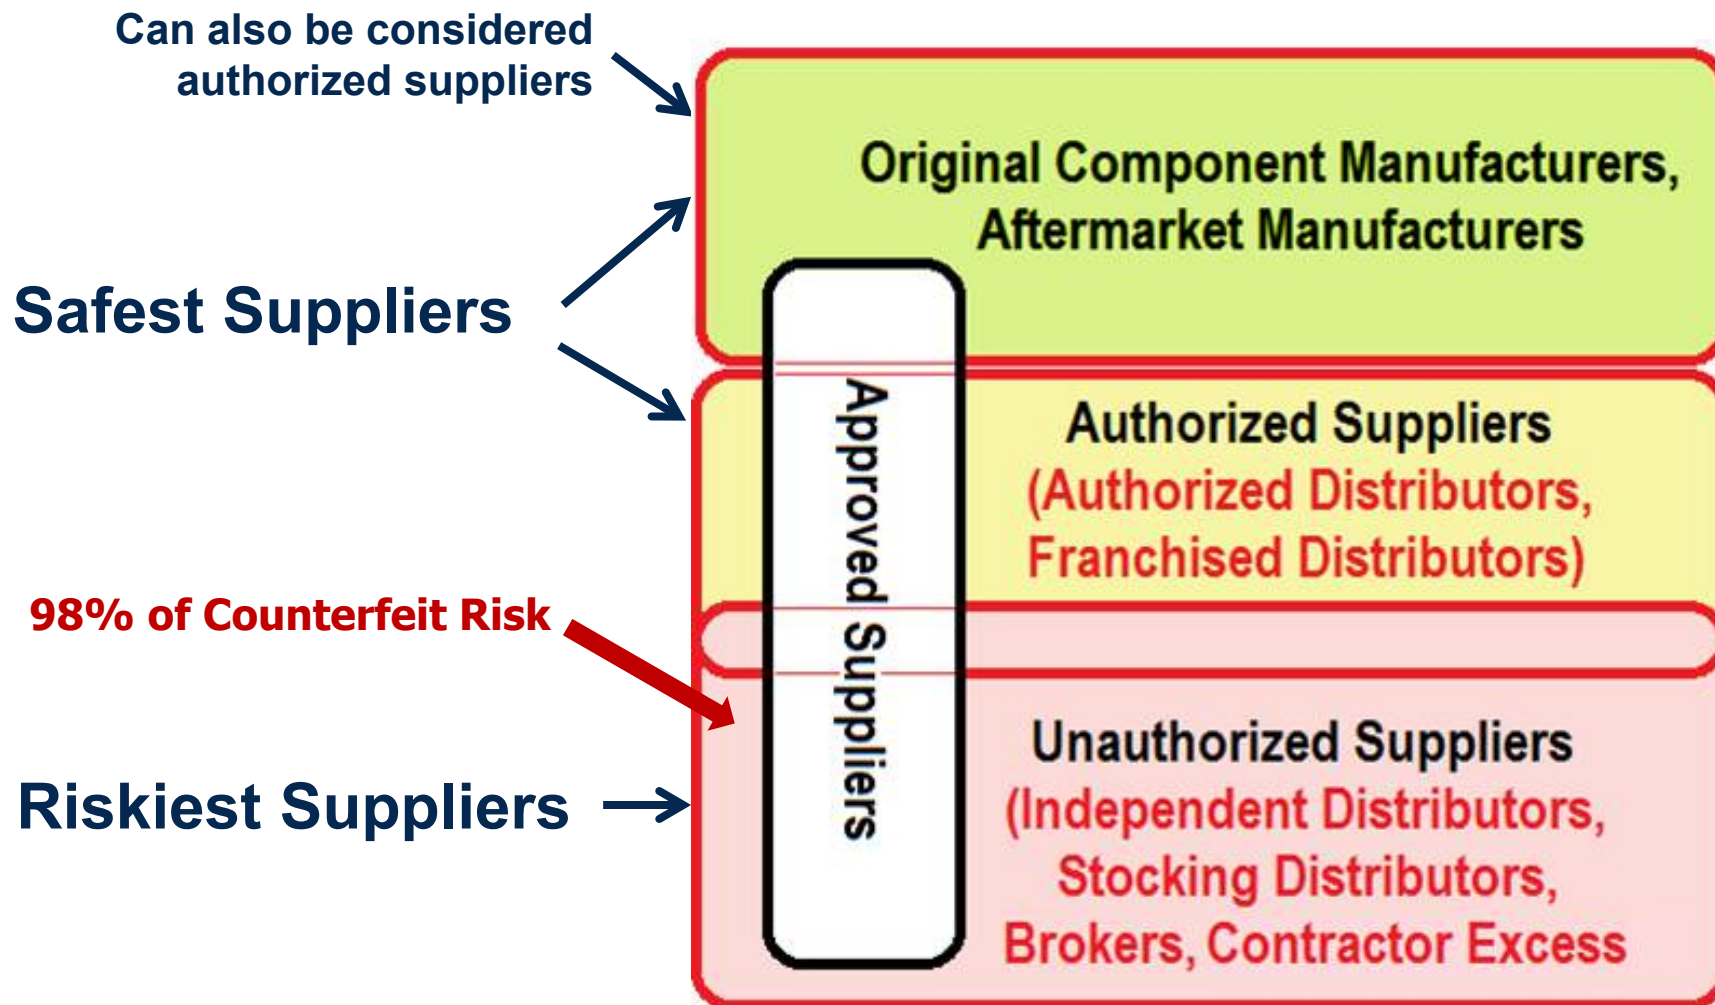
Can also be considered authorized suppliers

Safest Suppliers

98% of Counterfeit Risk

Riskiest Suppliers

Original Component Manufacturers, Aftermarket Manufacturers

Approved Suppliers

Authorized Suppliers
(Authorized Distributors, Franchised Distributors)

Unauthorized Suppliers
(Independent Distributors, Stocking Distributors, Brokers, Contractor Excess